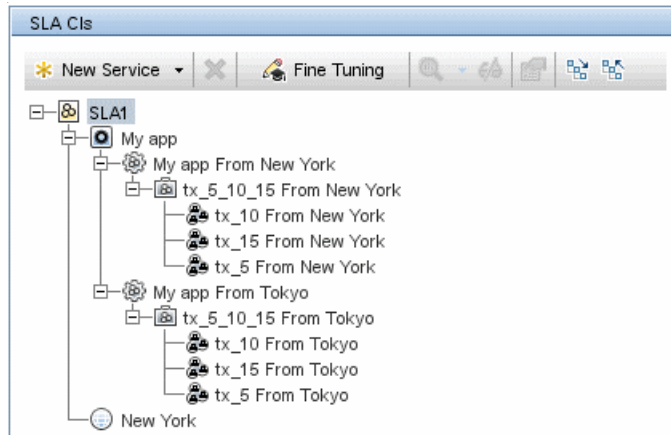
SLA CIs

New Service Fine Tuning

SLA1
My app
My app From New York
tx_5_10_15 From New York
tx_10 From New York
tx_15 From New York
tx_5 From New York
My app From Tokyo
tx_5_10_15 From Tokyo
tx_10 From Tokyo
tx_15 From Tokyo
tx_5 From Tokyo
New York